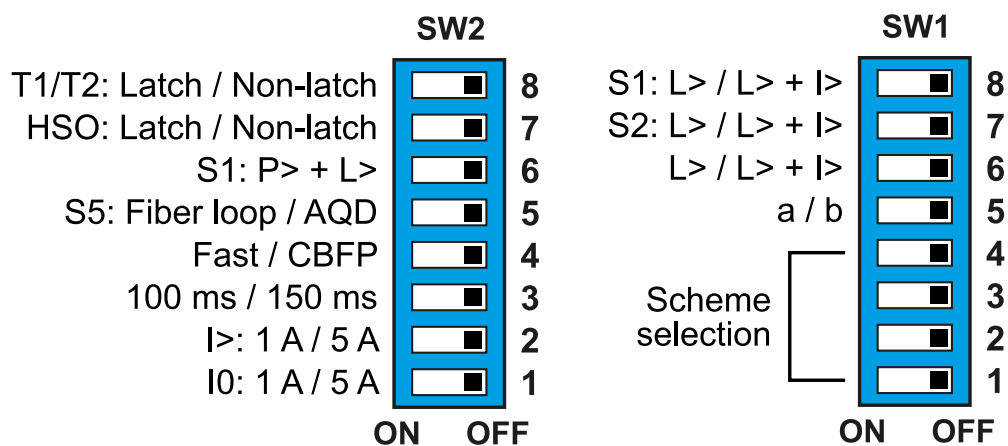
SW2

T1/T2: Latch / Non-latch 8
HSO: Latch / Non-latch 7
S1: P> + L> 6
S5: Fiber loop / AQD 5
Fast / CBFP 4
100 ms / 150 ms 3
I>: 1 A / 5 A 2
I0: 1 A / 5 A 1

ON OFF

SW1

S1: L> / L> + I> 8
S2: L> / L> + I> 7
L> / L> + I> 6
a / b 5
4
Scheme selection 3
2
1

ON OFF